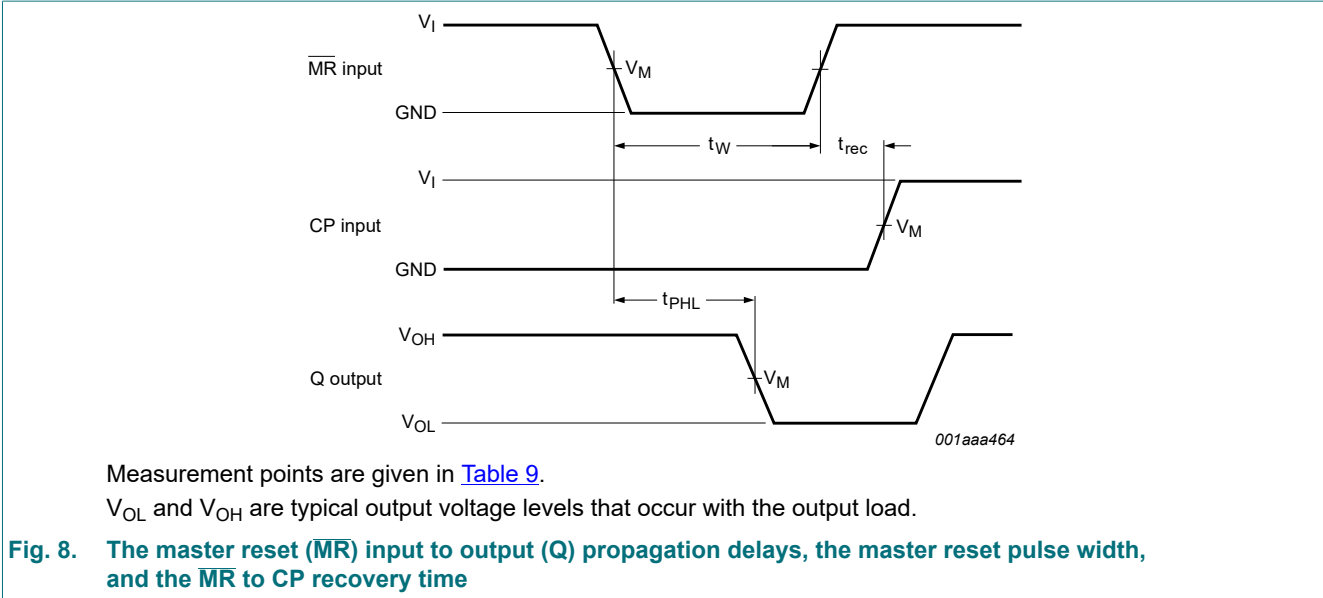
$V_I$

$\overline{MR}$ input

$V_M$

GND

$t_W$

$t_{rec}$

$V_I$

CP input

$V_M$

GND

$t_{PHL}$

$V_{OH}$

Q output

$V_M$

$V_{OL}$

001aaa464

Measurement points are given in Table 9.

$V_{OL}$ and $V_{OH}$ are typical output voltage levels that occur with the output load.

Fig. 8. The master reset ($\overline{MR}$) input to output (Q) propagation delays, the master reset pulse width, and the $\overline{MR}$ to CP recovery time